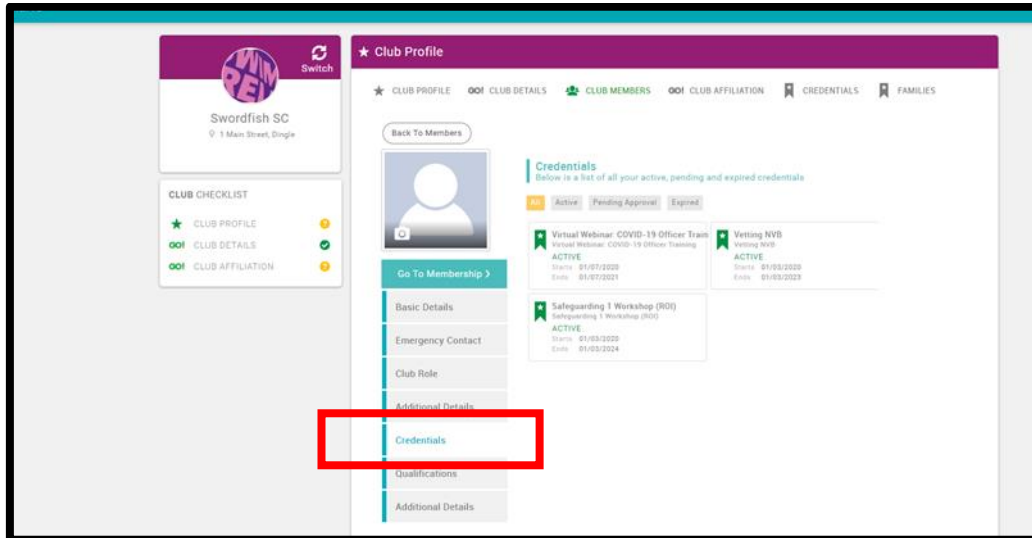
Switch

Swordfish SC
1 Main Street, Dingle

CLUB CHECKLIST
CLUB PROFILE
CLUB DETAILS
CLUB AFFILIATION

★ Club Profile

CLUB PROFILE  CLUB DETAILS  CLUB MEMBERS  CLUB AFFILIATION  CREDENTIALS  FAMILIES

Back To Members

Go To Membership ›
Basic Details
Emergency Contact
Club Role
Additional Details
Credentials
Qualifications
Additional Details

Credentials
Below is a list of all your active, pending and expired credentials

All  Active  Pending Approval  Expired

Virtual Webinar: COVID-19 Officer Train
Virtual Webinar: COVID-19 Officer Training
ACTIVE
Starts 01/07/2020
Ends 01/07/2021

Vetting NVB
Vetting NVB
ACTIVE
Starts 01/03/2020
Ends 01/03/2023

Safeguarding 1 Workshop (ROI)
Safeguarding 1 Workshop (ROI)
ACTIVE
Starts 01/03/2020
Ends 01/03/2024